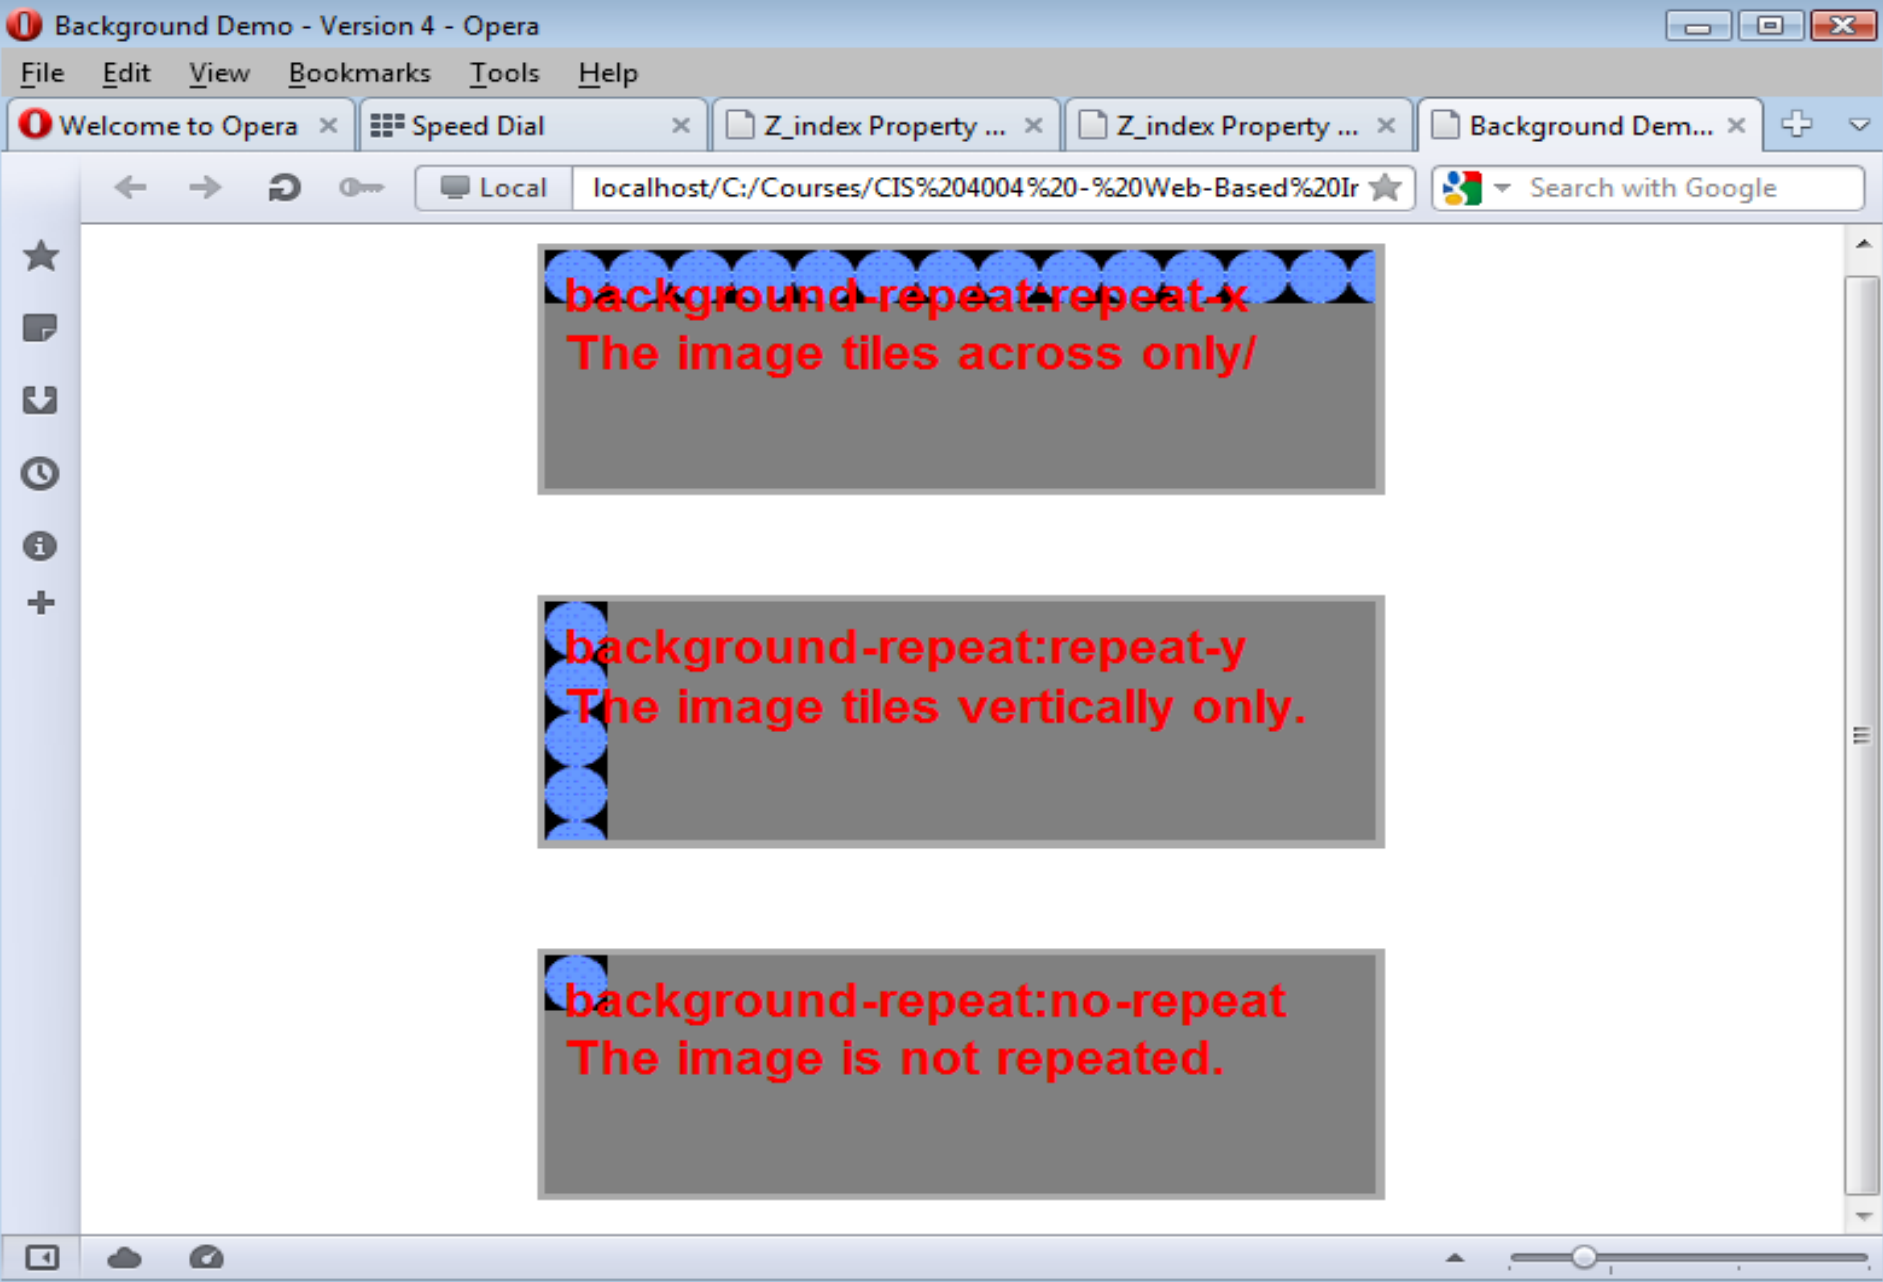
Background Demo - Version 4 - Opera

File Edit View Bookmarks Tools Help

Welcome to Opera | Speed Dial | Z_index Property ... | Z_index Property ... | Background Dem...

Local localhost/C:/Courses/CIS%204004%20-%20Web-Based%20Ir

Search with Google

background-repeat:repeat-x
The image tiles across only/

background-repeat:repeat-y
The image tiles vertically only.

background-repeat:no-repeat
The image is not repeated.